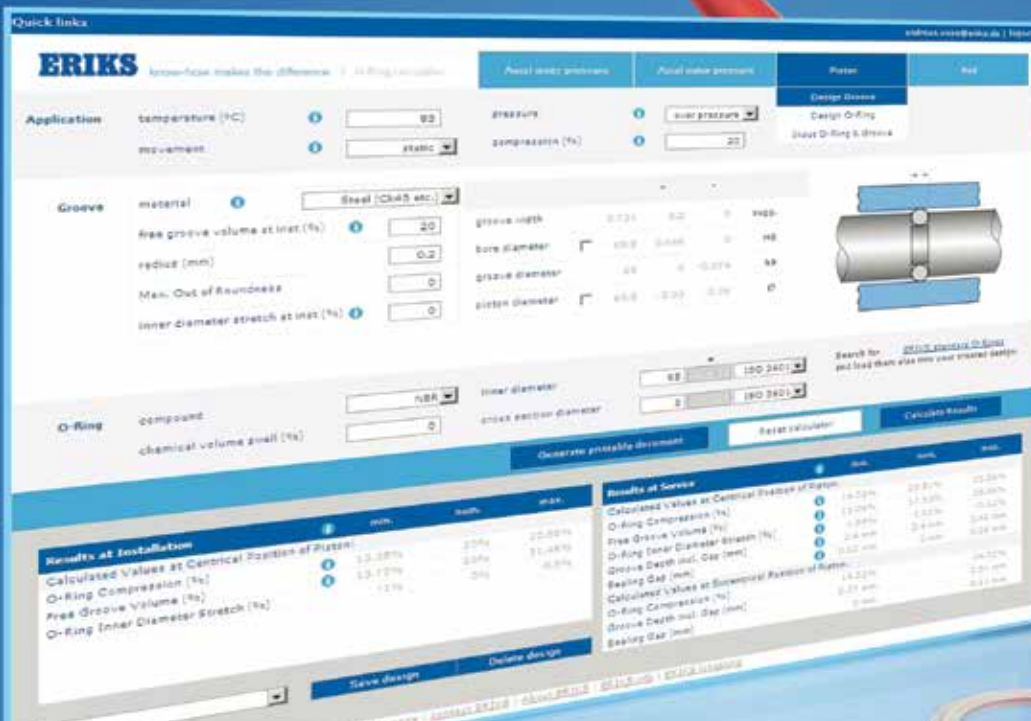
Quick links

ERIKS know-how makes the difference | O-Ring calculator

Axial inner pressure | Axial outer pressure | Piston | Rod

Design Groove
Design O-Ring
Input O-Ring & Groove

Application
temperature (°C) 93
movement static
pressure over pressure
compression (%) 20

Groove
material Steel (Ck45 etc.)
free groove volume at inst (%) 20
radius (mm) 0.2
Max. Out of Roundness 0
inner diameter stretch at inst (%) 0

groove width
bore diameter
groove diameter
piston diameter

O-Ring
compound NBR
chemical volume swell (%) 0

inner diameter
cross section diameter

Search for ERIKS standard O-Rings and load them also into your trusted design

Generate printable document
Reset calculator
Calculate Results

Results at Installation
min. | nom. | max.
Calculated Values at Centrical Position of Piston:
O-Ring Compression (%)
Free Groove Volume (%)
O-Ring Inner Diameter Stretch (%)

Results at Service
min. | nom. | max.
Calculated Values at Centrical Position of Piston:
O-Ring Compression (%)
Free Groove Volume (%)
O-Ring Inner Diameter Stretch (%)
Groove Depth incl. Gap (mm)
Sealing Gap (mm)
Calculated Values at Excentrical Position of Piston:
O-Ring Compression (%)
Groove Depth incl. Gap (mm)
Sealing Gap (mm)

Save design
Delete design